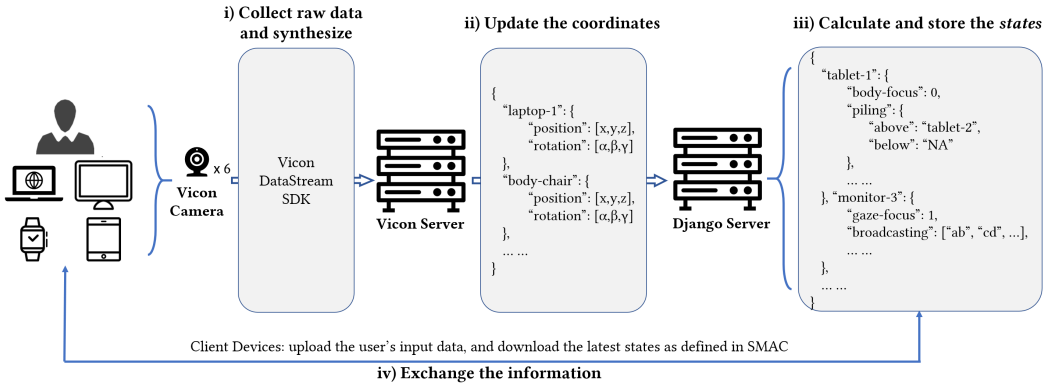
i) Collect raw data and synthesize

ii) Update the coordinates

iii) Calculate and store the *states*

x 6

Vicon Camera

Vicon DataStream SDK

Vicon Server

{
"laptop-1": {
"position": [x,y,z],
"rotation": [α,β,γ]
},
"body-chair": {
"position": [x,y,z],
"rotation": [α,β,γ]
},
... ...
}

Django Server

{
"tablet-1": {
"body-focus": 0,
"piling": {
"above": "tablet-2",
"below": "NA"
},
... ...
}, "monitor-3": {
"gaze-focus": 1,
"broadcasting": ["ab", "cd", ...],
... ...
},
... ...
}

Client Devices: upload the user's input data, and download the latest states as defined in SMAC

iv) Exchange the information